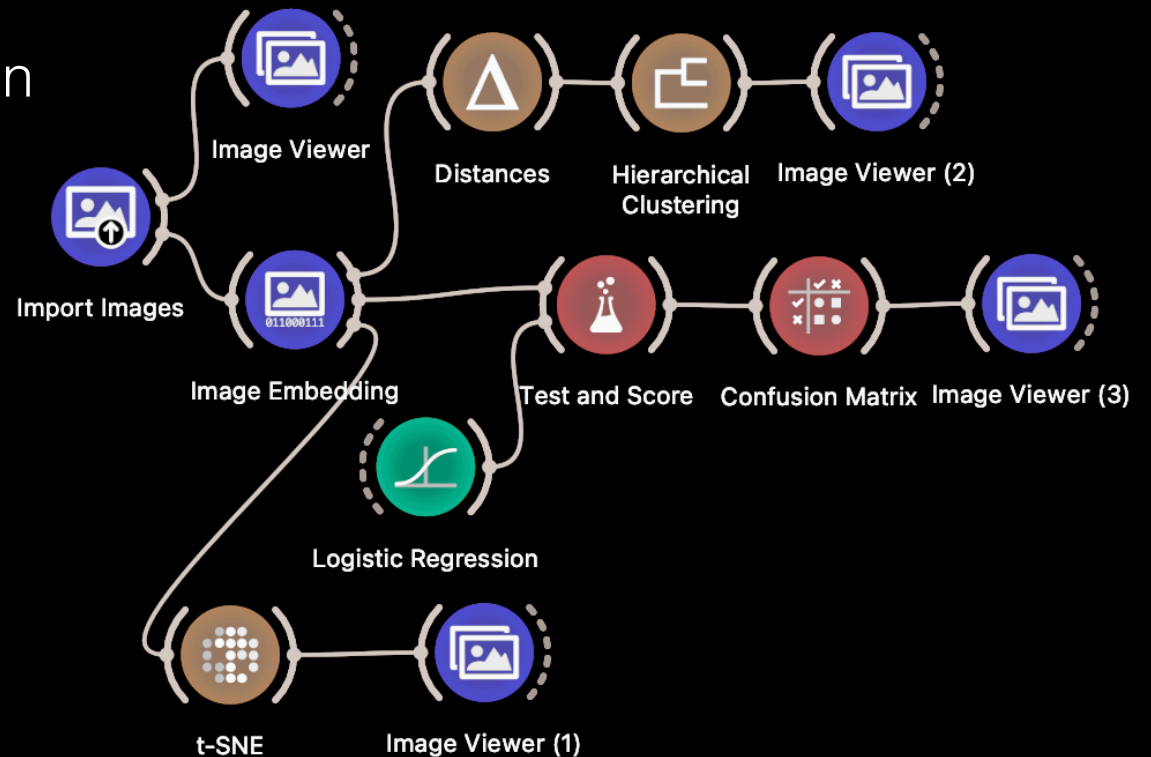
n

Image Viewer

Distances

Hierarchical Clustering

Image Viewer (2)

Import Images

011000111

Image Embedding

Test and Score

Confusion Matrix

Image Viewer (3)

Logistic Regression

t-SNE

Image Viewer (1)